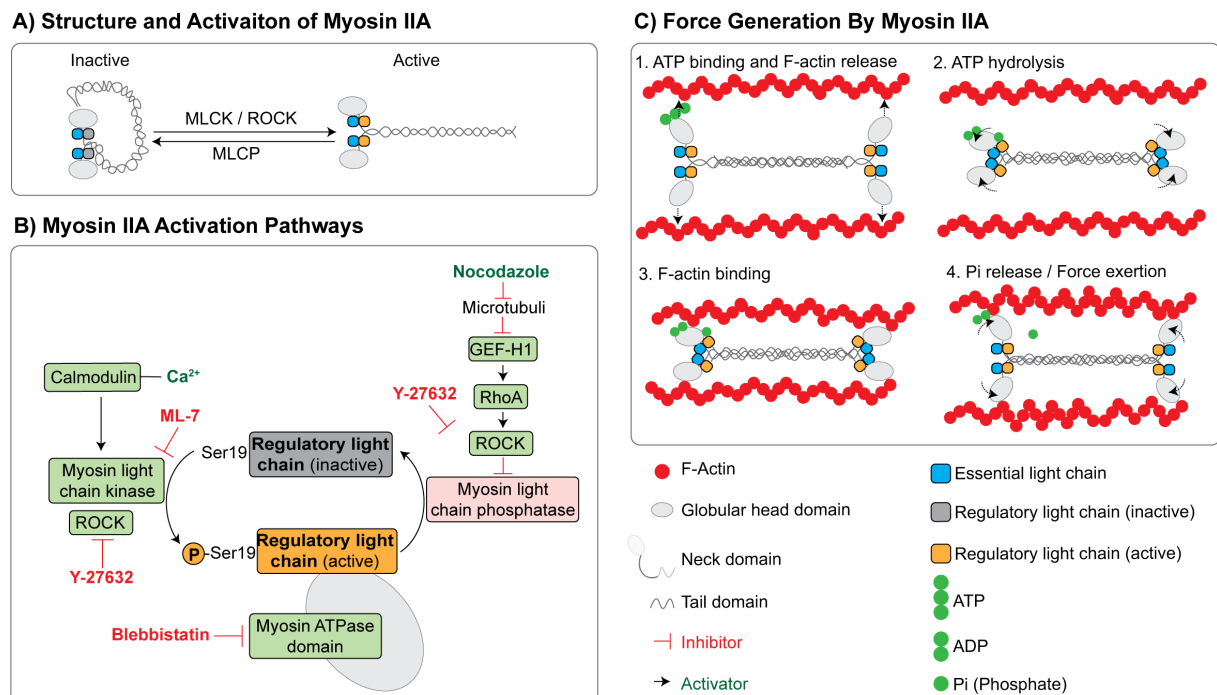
A) Structure and Activaiton of Myosin IIA

Inactive

Active

MLCK / ROCK

MLCP

B) Myosin IIA Activation Pathways

Nocodazole

Microtubuli

GEF-H1

RhoA

Y-27632

ROCK

Myosin light chain phosphatase

Calmodulin

$Ca^{2+}$

ML-7

Ser19

Regulatory light chain (inactive)

Myosin light chain kinase

ROCK

P -Ser19

Regulatory light chain (active)

Y-27632

Blebbistatin

Myosin ATPase domain

C) Force Generation By Myosin IIA

1. ATP binding and F-actin release

2. ATP hydrolysis

3. F-actin binding

4. Pi release / Force exertion

F-Actin

Globular head domain

Neck domain

Tail domain

Inhibitor

Activator

Essential light chain

Regulatory light chain (inactive)

Regulatory light chain (active)

ATP

ADP

Pi (Phosphate)